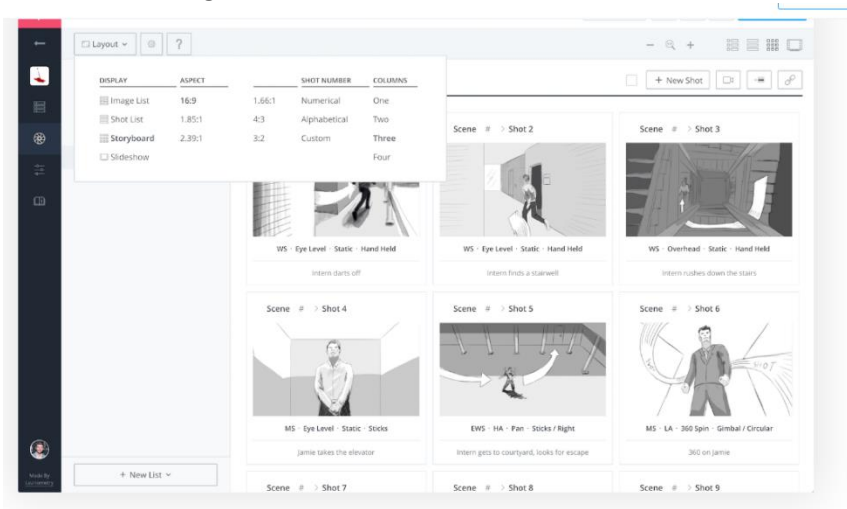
Layout ⌄ ?

DISPLAY
Image List
Shot List
Storyboard
Slideshow

ASPECT
16:9
1.85:1
2.39:1

1.66:1
4:3
3:2

SHOT NUMBER
Numerical
Alphabetical
Custom

COLUMNS
One
Two
Three
Four

+ New Shot

Scene # > Shot 2
Scene # > Shot 3

WS · Eye Level · Static · Hand Held
Intern darts off

WS · Eye Level · Static · Hand Held
Intern finds a stairwell

WS · Overhead · Static · Hand Held
Intern rushes down the stairs

Scene # > Shot 4
Scene # > Shot 5
Scene # > Shot 6

MS · Eye Level · Static · Sticks
Jamie takes the elevator

EWS · HA · Pan · Sticks / Right
Intern gets to courtyard, looks for escape

MS · LA · 360 Spin · Gimbal / Circular
360 on Jamie

+ New List ⌄

Scene # > Shot 7
Scene # > Shot 8
Scene # > Shot 9

Made By
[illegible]